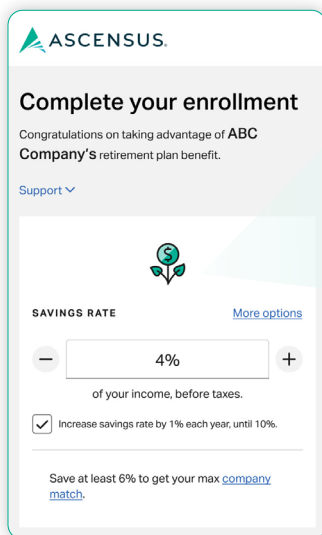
ASCENSUS.

Complete your enrollment

Congratulations on taking advantage of ABC Company's retirement plan benefit.

Support

SAVINGS RATE

More options

−

4%

+

of your income, before taxes.

Increase savings rate by 1% each year, until 10%.

Save at least 6% to get your max company match.